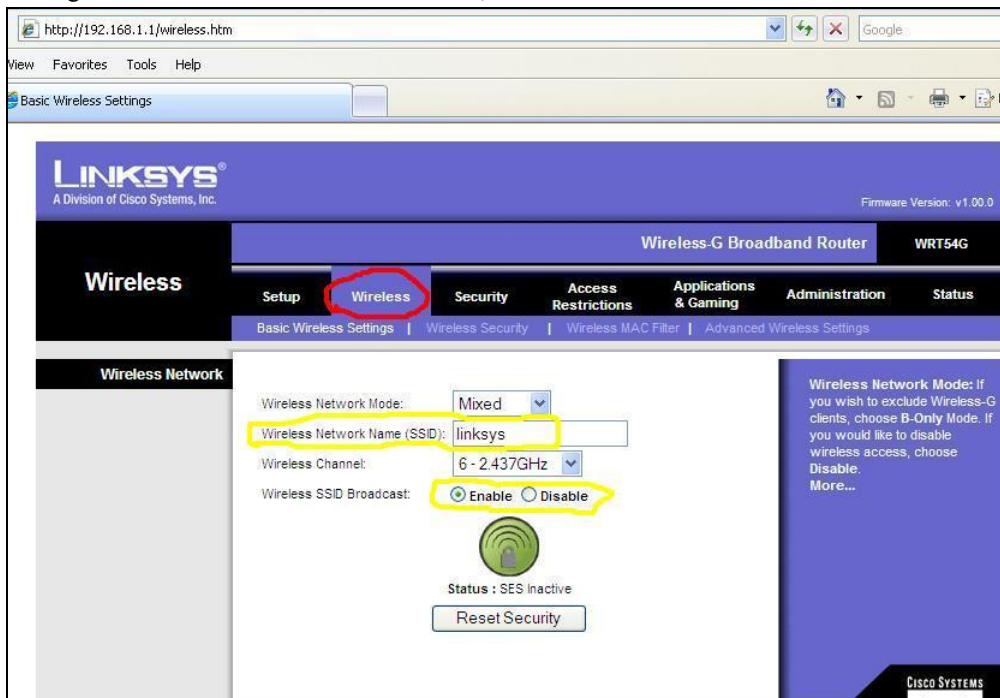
http://192.168.1.1/wireless.htm

Google

View Favorites Tools Help

Basic Wireless Settings

LINKSYS®
A Division of Cisco Systems, Inc.

Firmware Version: v1.00.0

Wireless-G Broadband Router WRT54G

Wireless

Setup | Wireless | Security | Access Restrictions | Applications & Gaming | Administration | Status

Basic Wireless Settings | Wireless Security | Wireless MAC Filter | Advanced Wireless Settings

Wireless Network

Wireless Network Mode: Mixed

Wireless Network Name (SSID): linksys

Wireless Channel: 6 - 2.437GHz

Wireless SSID Broadcast: Enable Disable

Status : SES Inactive

Reset Security

Wireless Network Mode: If you wish to exclude Wireless-G clients, choose B-Only Mode. If you would like to disable wireless access, choose Disable.
More...

CISCO SYSTEMS